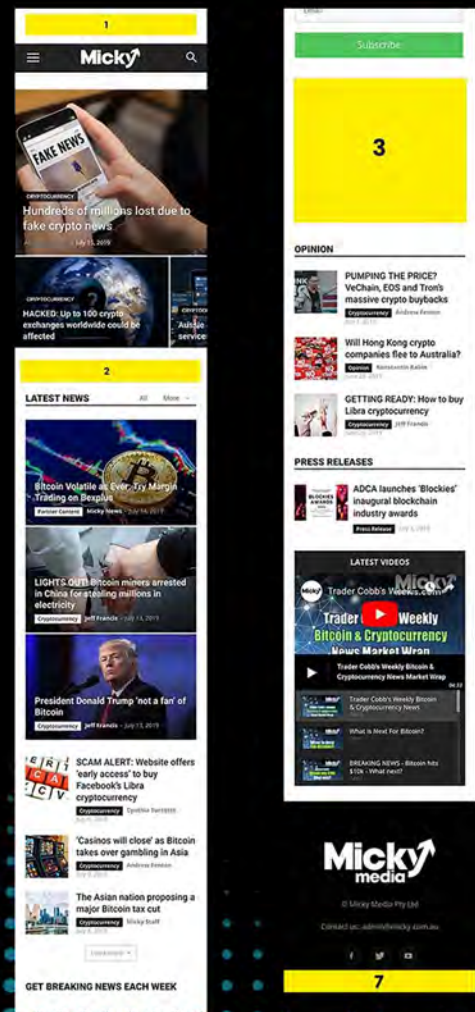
1

Micky

FAKE NEWS

CRYPTOCURRENCY

Hundreds of millions lost due to fake crypto news

July 15, 2019

CRYPTOCURRENCY

HACKED: Up to 100 crypto exchanges worldwide could be affected

CRYPTOCU

Aussie servic

2

LATEST NEWS

All More

Bitcoin Volatile as Ever. Try Margin Trading on Bexplus

Partner Content Micky News July 16, 2019

LIGHTS OUT: Bitcoin miners arrested in China for stealing millions in electricity

Cryptocurrency Jeff Francis July 15, 2019

President Donald Trump 'not a fan' of Bitcoin

Cryptocurrency Jeff Francis July 15, 2019

SCAM ALERT: Website offers 'early access' to buy Facebook's Libra cryptocurrency

Cryptocurrency Cynthia Santoso

'Casinos will close' as Bitcoin takes over gambling in Asia

Cryptocurrency Andrew Fenton

The Asian nation proposing a major Bitcoin tax cut

Cryptocurrency Micky Staff

Load more

GET BREAKING NEWS EACH WEEK

Email

Subscribe

3

OPINION

PUMPING THE PRICE? VeChain, EOS and Tron's massive crypto buybacks

Cryptocurrency Andrew Fenton

Will Hong Kong crypto companies flee to Australia?

Opinion Konstantin Rabin

GETTING READY: How to buy Libra cryptocurrency

Cryptocurrency Jeff Francis

PRESS RELEASES

BLOCKIES AWARDS

ADCA launches 'Blockies' inaugural blockchain industry awards

Press Release

LATEST VIDEOS

Micky

Trader Cobb's Weekly Bitcoin & Cryptocurrency News Market Wrap

Trader Cobb's Weekly Bitcoin & Cryptocurrency News Market Wrap

Trader Cobb's Weekly Bitcoin & Cryptocurrency News

What is Next For Bitcoin?

BREAKING NEWS - Bitcoin hits $13k - What next?

Micky media

© Micky Media Pty Ltd

Contact us: admin@micky.com.au

7